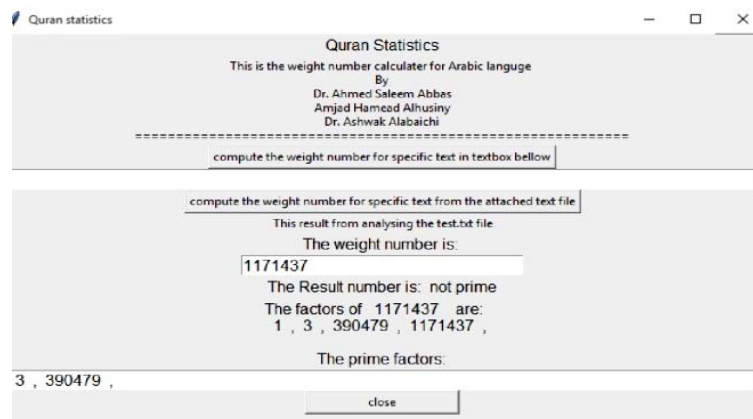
Quran statistics

Quran Statistics
This is the weight number calculater for Arabic languge
By
Dr. Ahmed Saleem Abbas
Amjad Hamead Alhusiny
Dr. Ashwak Alabaichi
============================================================

compute the weight number for specific text in textbox bellow

compute the weight number for specific text from the attached text file

This result from analysing the test.txt file
The weight number is:
1171437
The Result number is: not prime
The factors of 1171437 are:
1 , 3 , 390479 , 1171437 ,

The prime factors:
3 , 390479 ,

close